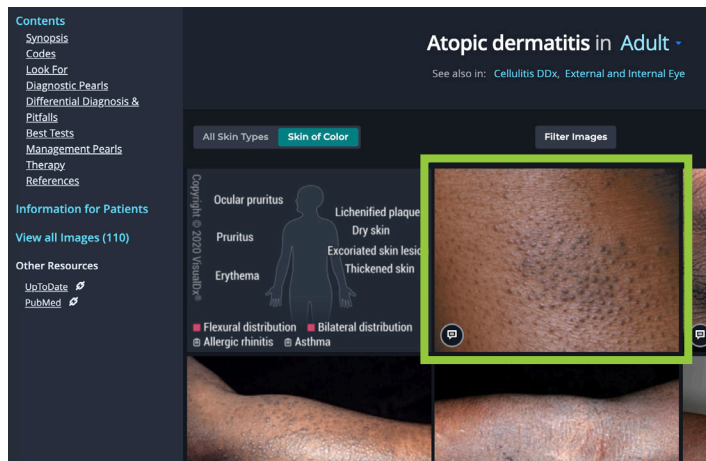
Contents
Synopsis
Codes
Look For
Diagnostic Pearls
Differential Diagnosis & Pitfalls
Best Tests
Management Pearls
Therapy
References

Information for Patients

View all Images (110)

Other Resources
UpToDate
PubMed

Atopic dermatitis in Adult

See also in: Cellulitis DDx, External and Internal Eye

All Skin Types Skin of Color

Filter Images

Copyright © 2020 VisualDx®

Ocular pruritus
Pruritus
Erythema
Lichenified plaque
Dry skin
Excoriated skin lesi
Thickened skin

Flexural distribution Bilateral distribution
Allergic rhinitis Asthma